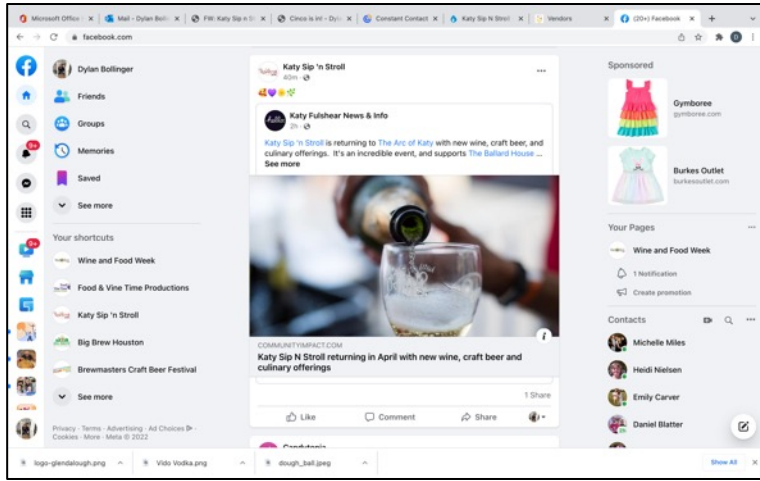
Microsoft Office | Mail - Dylan Bolli | FW: Katy Sip n St | Cinco is in! - Dyl | Constant Contact | Katy Sip N Stroll | Vendors | (20+) Facebook

facebook.com

Dylan Bollinger
Friends
Groups
Memories
Saved
See more

Your shortcuts
Wine and Food Week
Food & Vine Time Productions
Katy Sip 'n Stroll
Big Brew Houston
Brewmasters Craft Beer Festival
See more

Privacy · Terms · Advertising · Ad Choices · Cookies · More · Meta © 2022

Katy Sip 'n Stroll
40m

Katy Fulshear News & Info
2h

Katy Sip 'n Stroll is returning to The Arc of Katy with new wine, craft beer, and culinary offerings. It's an incredible event, and supports The Ballard House ...
See more

COMMUNITYIMPACT.COM
Katy Sip N Stroll returning in April with new wine, craft beer and culinary offerings

1 Share
Like Comment Share

Sponsored
Gymboree
gymboree.com
Burkes Outlet
burkesoutlet.com

Your Pages
Wine and Food Week
1 Notification
Create promotion

Contacts
Michelle Miles
Heidi Nielsen
Emily Carver
Daniel Blatter

logo-glendalough.png
Vido Vodka.png
dough_ball.jpeg
Show All